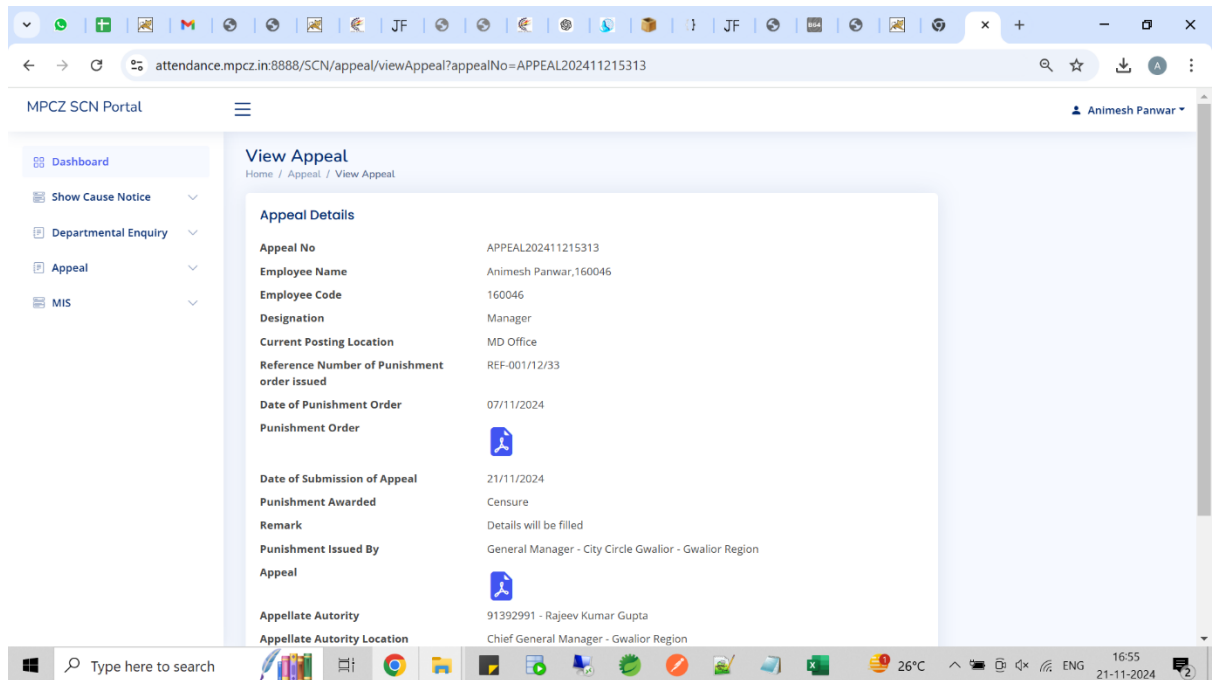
JF JF

attendance.mpcz.in:8888/SCN/appeal/viewAppeal?appealNo=APPEAL202411215313

MPCZ SCN Portal

Animesh Panwar

Dashboard
Show Cause Notice
Departmental Enquiry
Appeal
MIS

View Appeal
Home / Appeal / View Appeal

Appeal Details

| | |
|---|---|
| Appeal No | APPEAL202411215313 |
| Employee Name | Animesh Panwar,160046 |
| Employee Code | 160046 |
| Designation | Manager |
| Current Posting Location | MD Office |
| Reference Number of Punishment order issued | REF-001/12/33 |
| Date of Punishment Order | 07/11/2024 |
| Punishment Order | |
| Date of Submission of Appeal | 21/11/2024 |
| Punishment Awarded | Censure |
| Remark | Details will be filled |
| Punishment Issued By | General Manager - City Circle Gwalior - Gwalior Region |
| Appeal | |
| Appellate Autority | 91392991 - Rajeev Kumar Gupta |
| Appellate Autority Location | Chief General Manager - Gwalior Region |

Type here to search

26°C ENG 16:55 21-11-2024 2